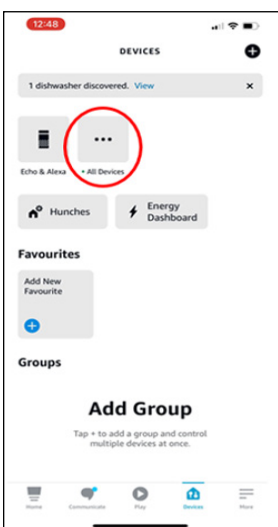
12:48

DEVICES

1 dishwasher discovered. View

Echo & Alexa

• All Devices

Hunches

Energy Dashboard

Favourites

Add New Favourite

Groups

Add Group

Tap + to add a group and control multiple devices at once.

Home
Communicate
Play
Devices
More